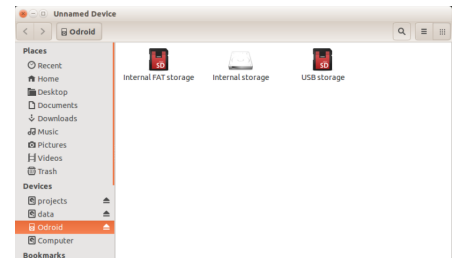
Unnamed Device

Odroid

Places
Recent
Home
Desktop
Documents
Downloads
Music
Pictures
Videos
Trash
Devices
projects
data
Odroid
Computer
Bookmarks

SD
Internal FAT storage

Internal storage

SD
USB storage